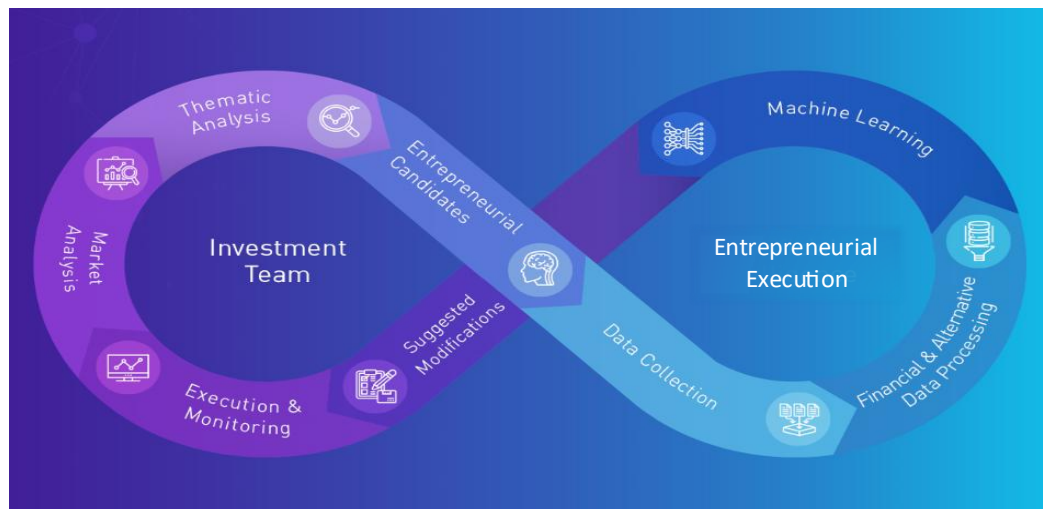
Thematic Analysis

Entrepreneurial Candidates

Machine Learning

Market Analysis

Investment Team

Entrepreneurial Execution

Financial & Alternative Data Processing

Suggested Modifications

Data Collection

Execution & Monitoring